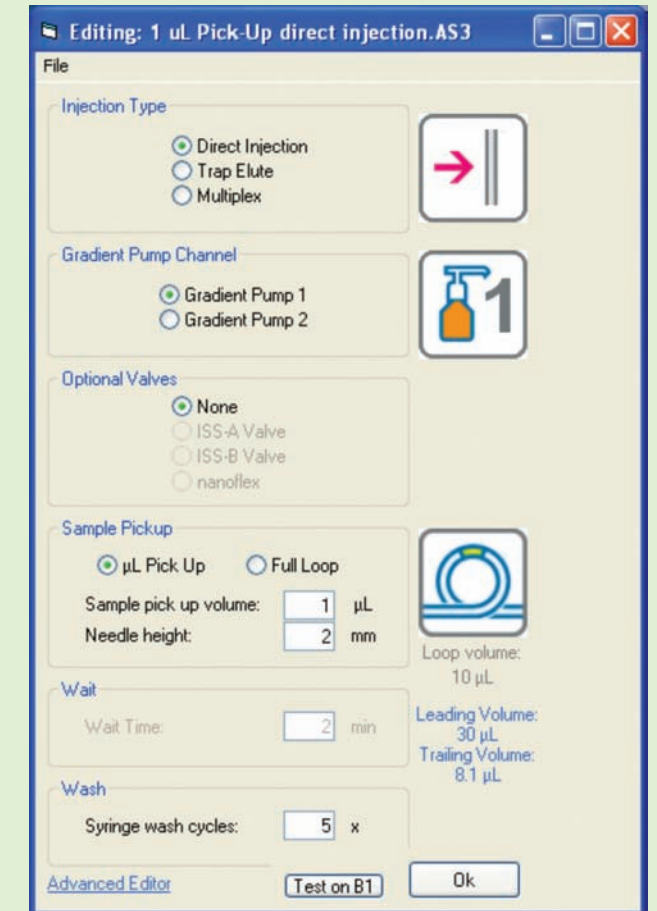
Editing: 1 uL Pick-Up direct injection.AS3

File

Injection Type

Direct Injection
Trap Elute
Multiplex

Gradient Pump Channel

Gradient Pump 1
Gradient Pump 2

1

Optional Valves

None
ISS-A Valve
ISS-B Valve
nanoflex

Sample Pickup

µL Pick Up
Full Loop

Sample pick up volume: 1 µL
Needle height: 2 mm

Loop volume:
10 µL

Wait

Wait Time: 2 min

Leading Volume:
30 µL
Trailing Volume:
8.1 µL

Wash

Syringe wash cycles: 5 x

Advanced Editor

Test on B1

Ok